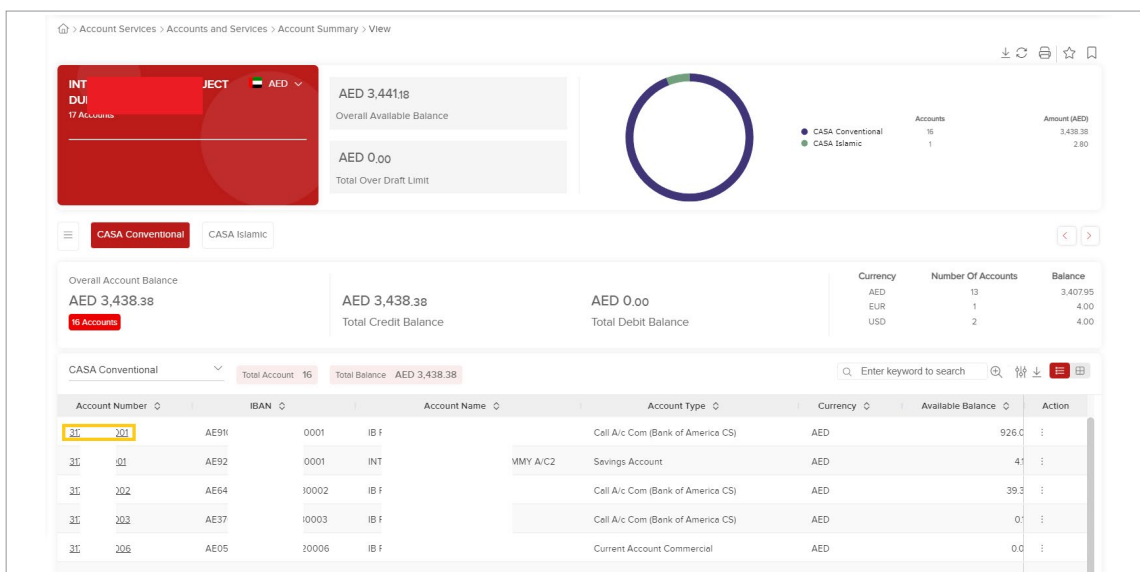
Account Services > Accounts and Services > Account Summary > View

INT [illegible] JECT AED
DU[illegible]
17 Accounts

AED 3,441.18
Overall Available Balance

AED 0.00
Total Over Draft Limit

| | Accounts | Amount (AED) |
|---|---|---|
| CASA Conventional | 16 | 3,438.38 |
| CASA Islamic | 1 | 2.80 |

CASA Conventional CASA Islamic

Overall Account Balance
AED 3,438.38
16 Accounts

AED 3,438.38
Total Credit Balance

AED 0.00
Total Debit Balance

| Currency | Number Of Accounts | Balance |
|---|---|---|
| AED | 13 | 3,407.95 |
| EUR | 1 | 4.00 |
| USD | 2 | 4.00 |

CASA Conventional Total Account 16 Total Balance AED 3,438.38 Enter keyword to search

| Account Number | IBAN | Account Name | Account Type | Currency | Available Balance | Action |
|---|---|---|---|---|---|---|
| 31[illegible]001 | AE91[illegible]0001 | IB F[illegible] | Call A/c Com (Bank of America CS) | AED | 926.0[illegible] | ⋮ |
| 31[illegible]01 | AE92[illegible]0001 | INT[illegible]MMY A/C2 | Savings Account | AED | 4.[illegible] | ⋮ |
| 31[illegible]002 | AE64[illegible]30002 | IB F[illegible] | Call A/c Com (Bank of America CS) | AED | 39.3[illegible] | ⋮ |
| 31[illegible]003 | AE37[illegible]30003 | IB F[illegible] | Call A/c Com (Bank of America CS) | AED | 0.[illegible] | ⋮ |
| 31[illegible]006 | AE05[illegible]20006 | IB F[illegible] | Current Account Commercial | AED | 0.0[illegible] | ⋮ |